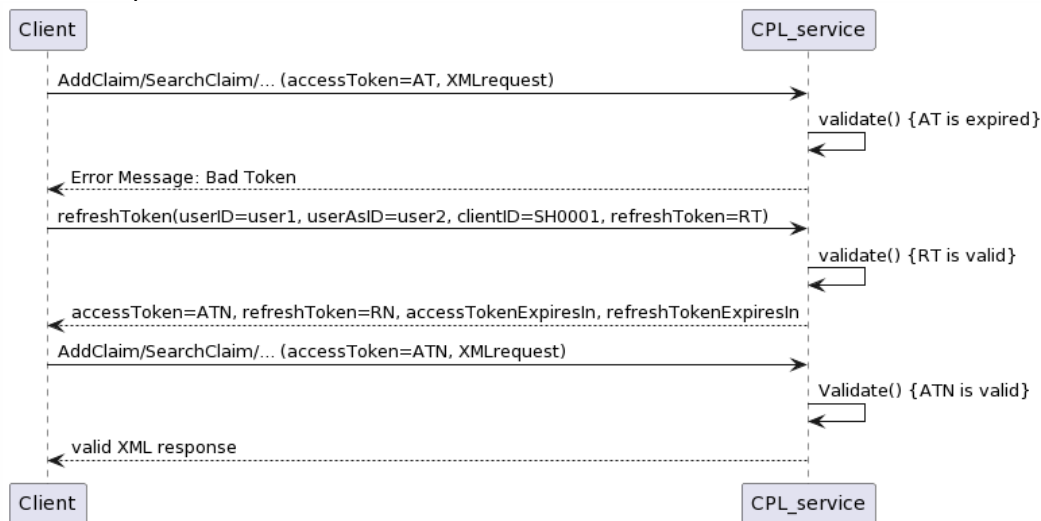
Client

CPL_service

AddClaim/SearchClaim/... (accessToken=AT, XMLrequest)

validate() {AT is expired}

Error Message: Bad Token

refreshToken(userID=user1, userAsID=user2, clientID=SH0001, refreshToken=RT)

validate() {RT is valid}

accessToken=ATN, refreshToken=RN, accessTokenExpiresIn, refreshTokenExpiresIn

AddClaim/SearchClaim/... (accessToken=ATN, XMLrequest)

Validate() {ATN is valid}

valid XML response

Client

CPL_service